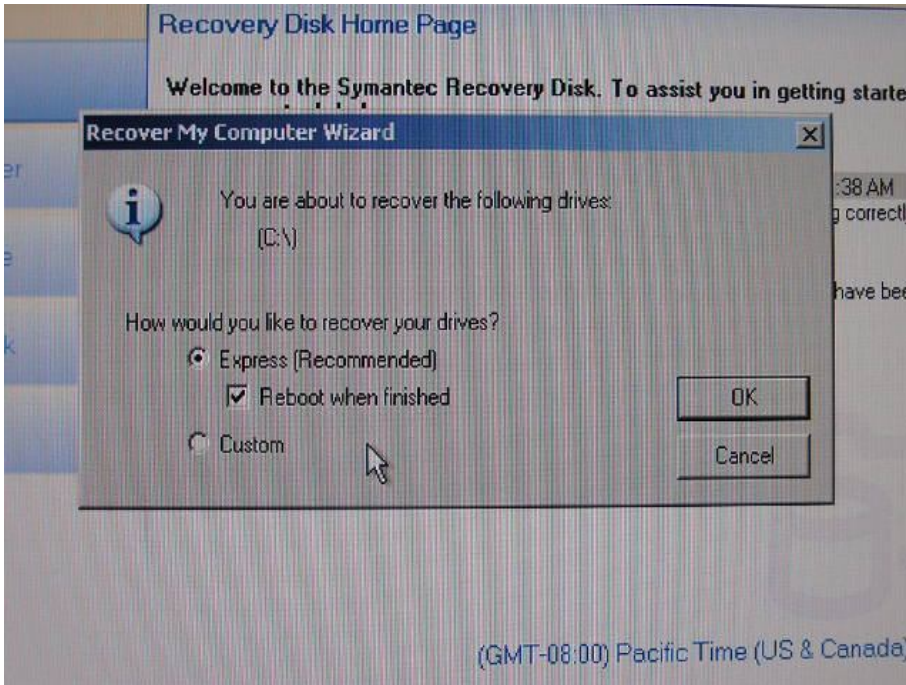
Recovery Disk Home Page

Welcome to the Symantec Recovery Disk. To assist you in getting starte

er

e

k

:38 AM

correcth

have bee

Recover My Computer Wizard

You are about to recover the following drives:

(C:\)

How would you like to recover your drives?

Express (Recommended)

Reboot when finished

Custom

OK

Cancel

(GMT-08:00) Pacific Time (US & Canada)